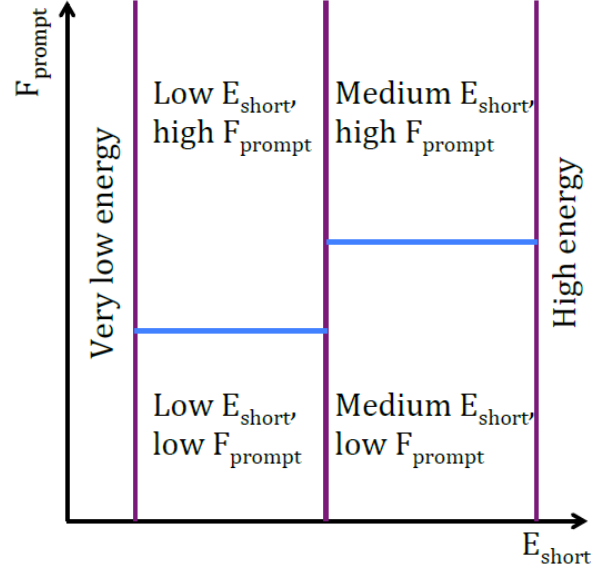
$F_{prompt}$

Very low energy

Low $E_{short}$, high $F_{prompt}$

Medium $E_{short}$, high $F_{prompt}$

High energy

Low $E_{short}$, low $F_{prompt}$

Medium $E_{short}$, low $F_{prompt}$

$E_{short}$